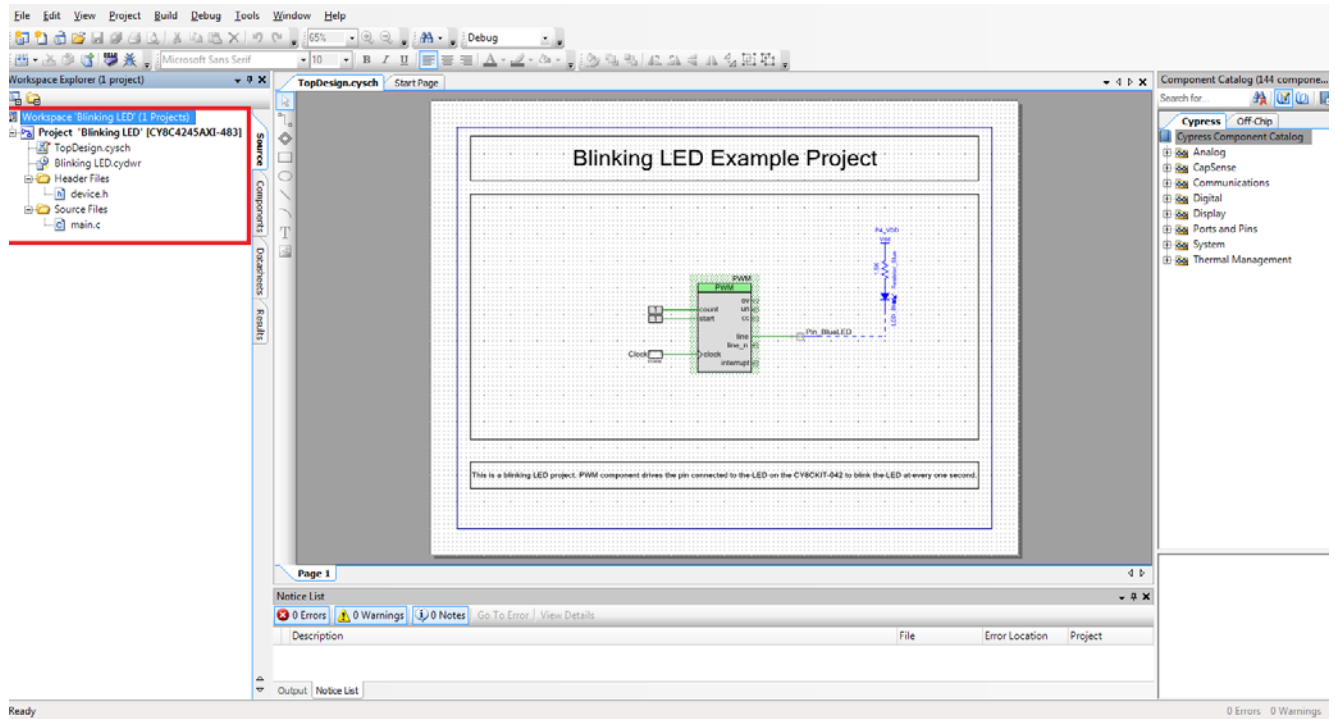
File Edit View Project Build Debug Tools Window Help

65% Debug

Microsoft Sans Serif 10 B I U

Workspace Explorer (1 project)

Workspace 'Blinking LED' (1 Projects)
Project 'Blinking LED' [CY8C4245AXI-483]
TopDesign.cysch
Blinking LED.cydwr
Header Files
device.h
Source Files
main.c

Source Components Datasheets Results

TopDesign.cysch Start Page

Blinking LED Example Project

PWM
PWM
count
start
clock
ov
un
cc
line
line_n
interrupt
Clock
Pin_BlueLED
Pin_VDD
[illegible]

This is a blinking LED project. PWM component drives the pin connected to the LED on the CY8CKIT-042 to blink the LED at every one second.

Page 1

Notice List
0 Errors 0 Warnings 0 Notes Go To Error View Details

| Description | File | Error Location | Project |
|---|---|---|---|

Output Notice List

Component Catalog (144 compone...
Search for...
Cypress Off-Chip
Cypress Component Catalog
Analog
CapSense
Communications
Digital
Display
Ports and Pins
System
Thermal Management

Ready 0 Errors 0 Warnings